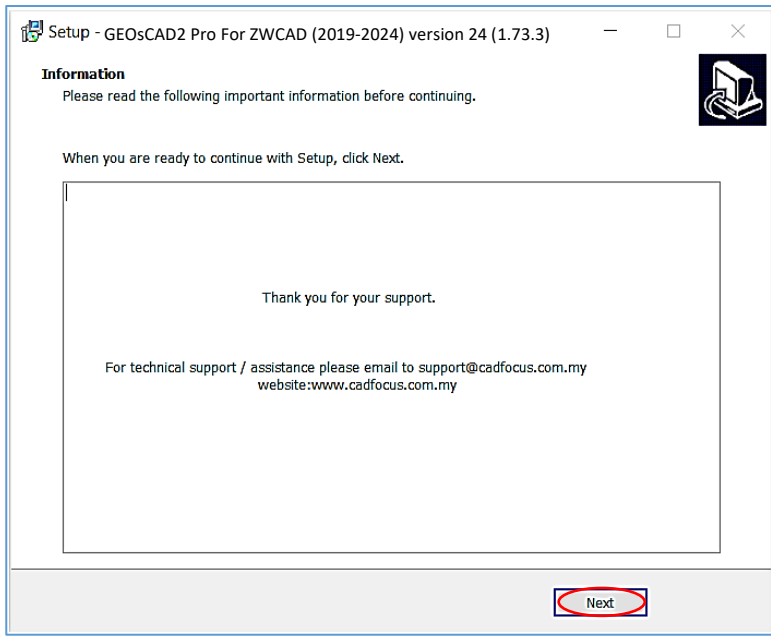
Setup - GEOsCAD2 Pro For ZWCAD (2019-2024) version 24 (1.73.3)

Information

Please read the following important information before continuing.

When you are ready to continue with Setup, click Next.

Thank you for your support.

For technical support / assistance please email to support@cadfocus.com.my
website:www.cadfocus.com.my

Next